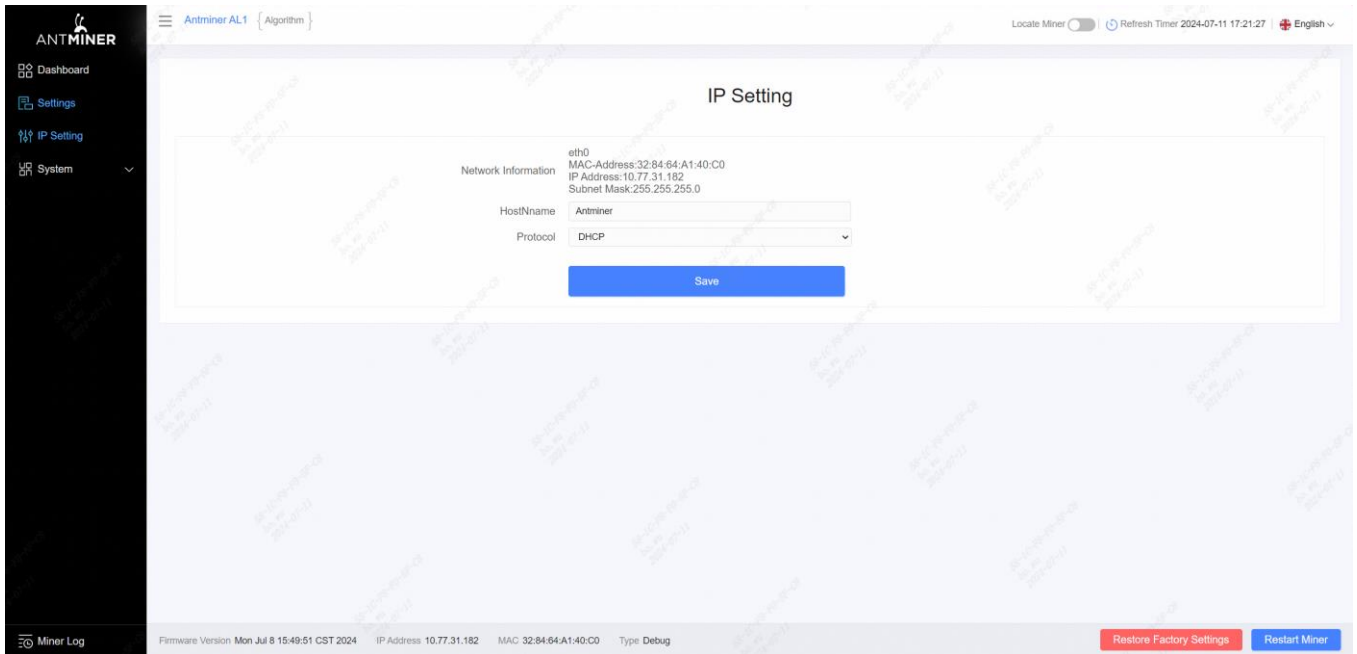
ANTMINER

Dashboard

Settings

IP Setting

System

Antminer AL1 {Algorithm}

Locate Miner | Refresh Timer 2024-07-11 17:21:27 | English

IP Setting

Network Information
eth0
MAC-Address:32:84:64:A1:40:C0
IP Address:10.77.31.182
Subnet Mask:255.255.255.0

HostNname Antminer

Protocol DHCP

Save

Miner Log

Firmware Version Mon Jul 8 15:49:51 CST 2024 IP Address 10.77.31.182 MAC 32:84:64:A1:40:C0 Type Debug

Restore Factory Settings

Restart Miner